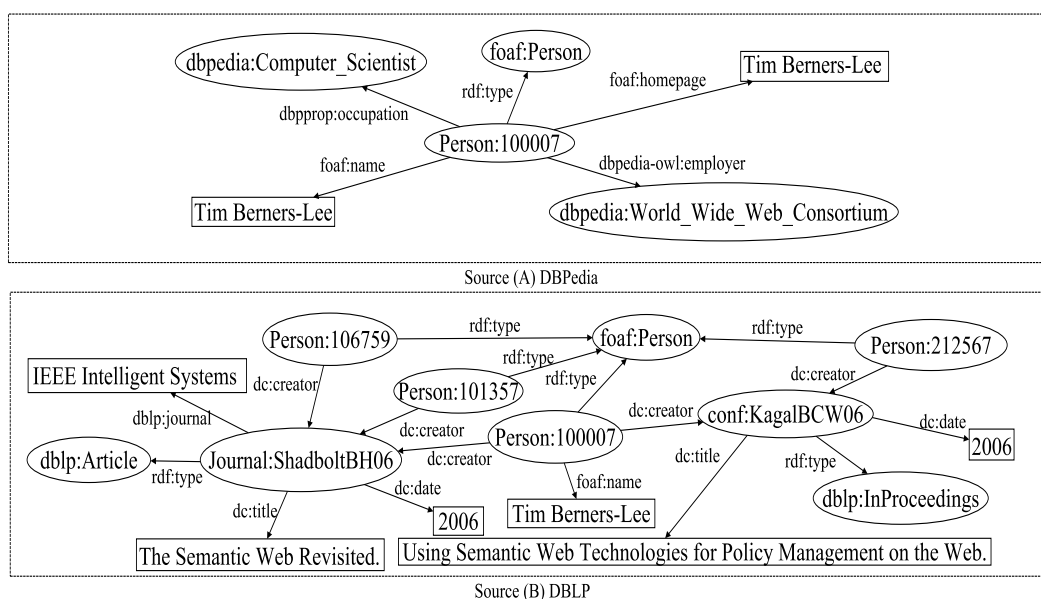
dbpedia:Computer_Scientist
foaf:Person
rdf:type
foaf:homepage
Tim Berners-Lee
dbpprop:occupation
Person:100007
foaf:name
dbpedia-owl:employer
Tim Berners-Lee
dbpedia:World_Wide_Web_Consortium

Source (A) DBPedia

Person:106759
rdf:type
foaf:Person
rdf:type
Person:212567
rdf:type
IEEE Intelligent Systems
dc:creator
Person:101357
rdf:type
dc:creator
dblp:journal
dc:creator
dc:creator
conf:KagalBCW06
dc:date
Person:100007
dblp:Article
Journal:ShadboltBH06
dc:creator
dc:title
2006
rdf:type
rdf:type
foaf:name
dc:date
dblp:InProceedings
dc:title
2006
Tim Berners-Lee
The Semantic Web Revisited.
Using Semantic Web Technologies for Policy Management on the Web.

Source (B) DBLP